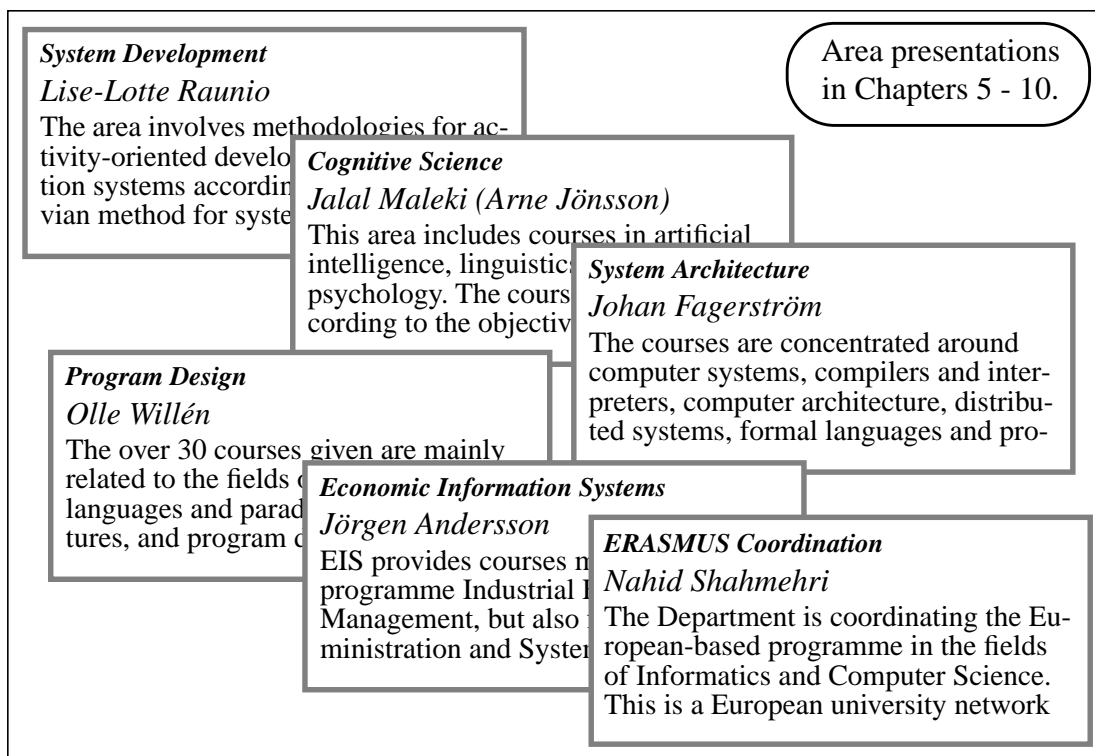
System Development

Lise-Lotte Raunio

The area involves methodologies for activity-oriented develo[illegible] tion systems accordin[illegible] vian method for syste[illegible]

Area presentations in Chapters 5 - 10.

Cognitive Science

Jalal Maleki (Arne Jönsson)

This area includes courses in artificial intelligence, linguistics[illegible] psychology. The cours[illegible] cording to the objectiv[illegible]

System Architecture

Johan Fagerström

The courses are concentrated around computer systems, compilers and interpreters, computer architecture, distributed systems, formal languages and pro-

Program Design

Olle Willén

The over 30 courses given are mainly related to the fields o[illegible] languages and parad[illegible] tures, and program d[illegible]

Economic Information Systems

Jörgen Andersson

EIS provides courses m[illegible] programme Industrial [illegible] Management, but also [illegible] ministration and Syster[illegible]

ERASMUS Coordination

Nahid Shahmehri

The Department is coordinating the European-based programme in the fields of Informatics and Computer Science. This is a European university network